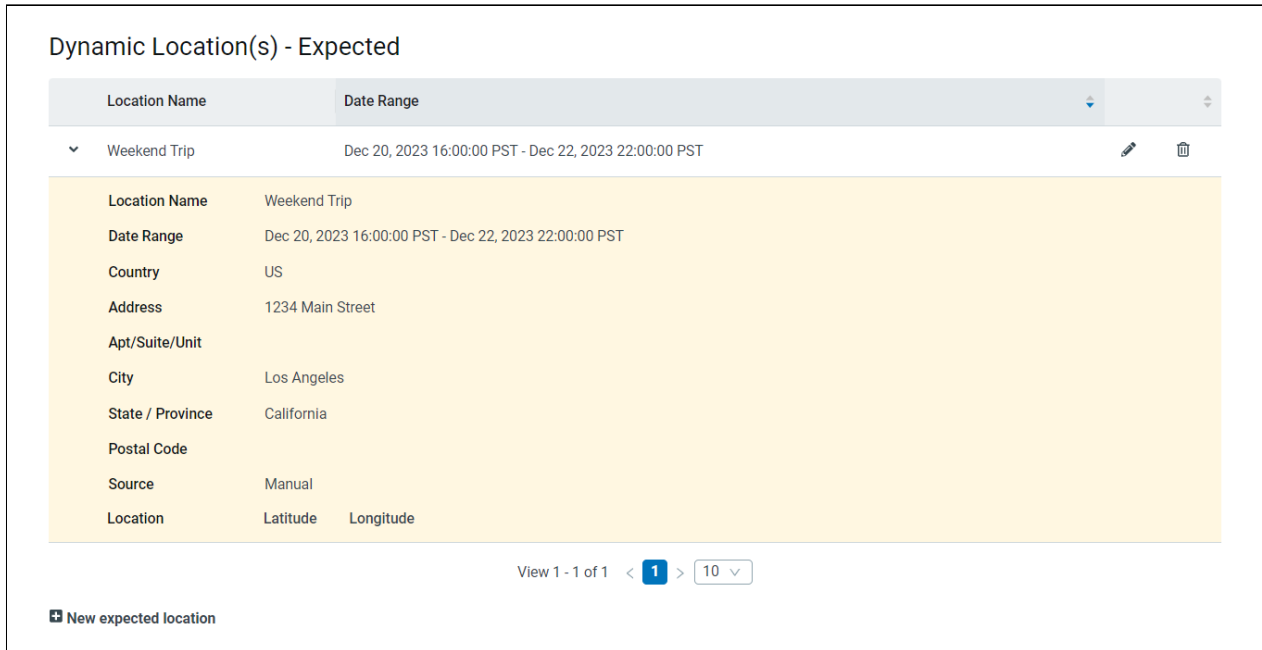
Dynamic Location(s) - Expected

| Location Name | Date Range |
|---|---|
| Weekend Trip | Dec 20, 2023 16:00:00 PST - Dec 22, 2023 22:00:00 PST |

Location Name Weekend Trip
Date Range Dec 20, 2023 16:00:00 PST - Dec 22, 2023 22:00:00 PST
Country US
Address 1234 Main Street
Apt/Suite/Unit
City Los Angeles
State / Province California
Postal Code
Source Manual
Location Latitude Longitude

View 1 - 1 of 1 < 1 > 10

New expected location